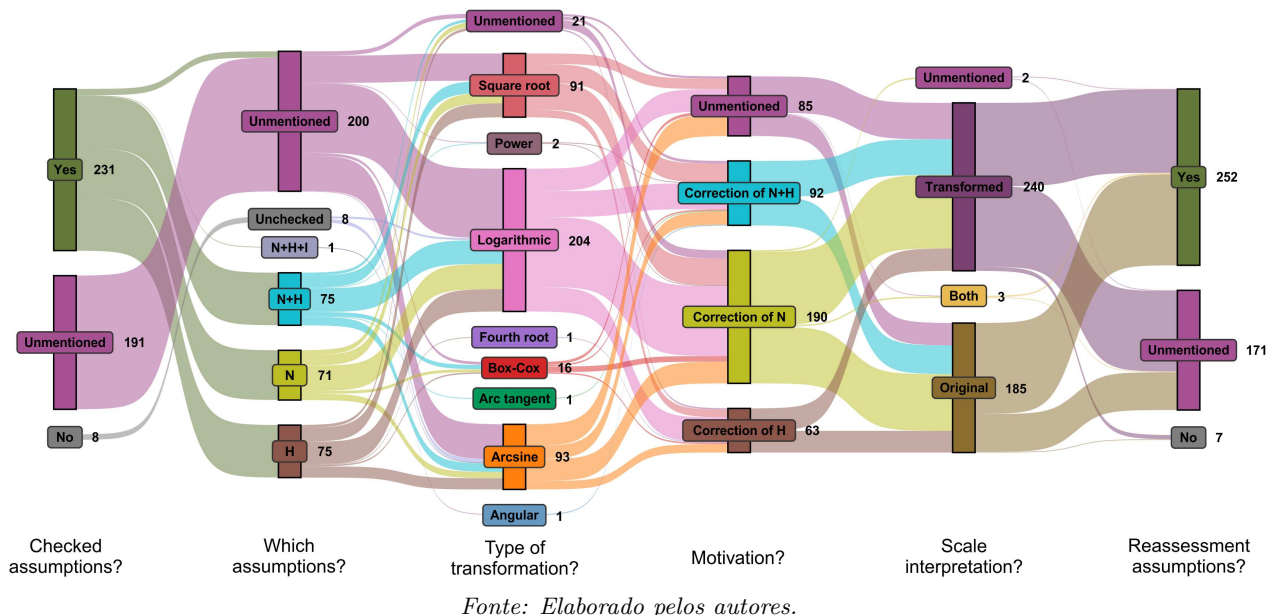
Yes 231

Unmentioned 191

No 8

Unmentioned 200

Unchecked 8

N+H+I 1

N+H 75

N 71

H 75

Unmentioned 21

Square root 91

Power 2

Logarithmic 204

Fourth root 1

Box-Cox 16

Arc tangent 1

Arcsine 93

Angular 1

Unmentioned 85

Correction of N+H 92

Correction of N 190

Correction of H 63

Unmentioned 2

Transformed 240

Both 3

Original 185

Yes 252

Unmentioned 171

No 7

Checked assumptions?

Which assumptions?

Type of transformation?

Motivation?

Scale interpretation?

Reassessment assumptions?

Fonte: Elaborado pelos autores.